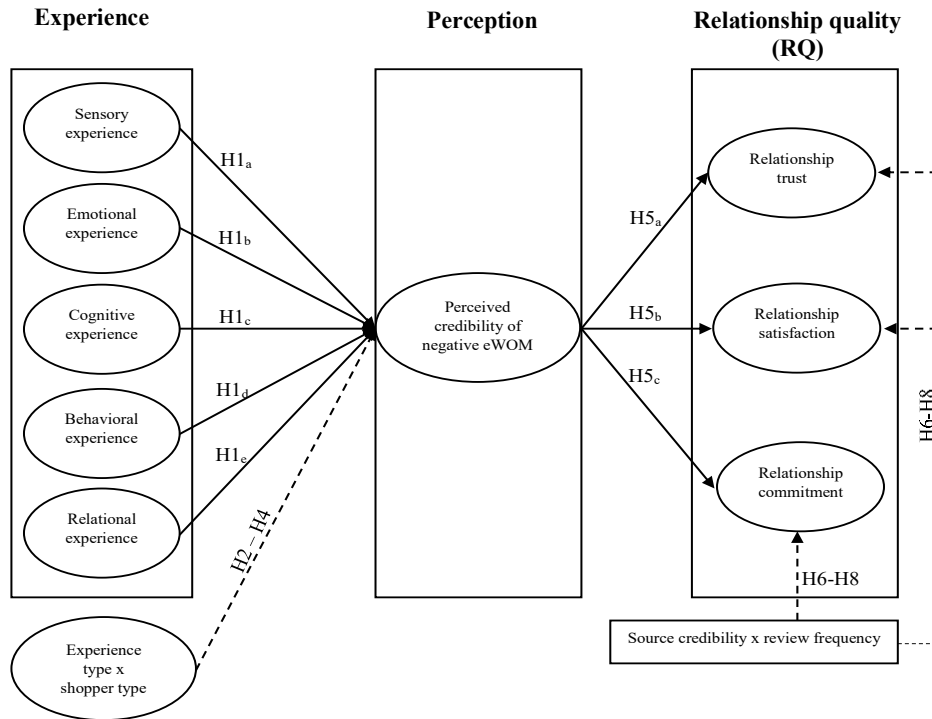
Experience

Perception

Relationship quality (RQ)

Sensory experience

Emotional experience

Cognitive experience

Behavioral experience

Relational experience

$H1_a$

$H1_b$

$H1_c$

$H1_d$

$H1_e$

Perceived credibility of negative eWOM

$H5_a$

$H5_b$

$H5_c$

Relationship trust

Relationship satisfaction

Relationship commitment

H6-H8

H2 – H4

Experience type x shopper type

H6-H8

Source credibility x review frequency